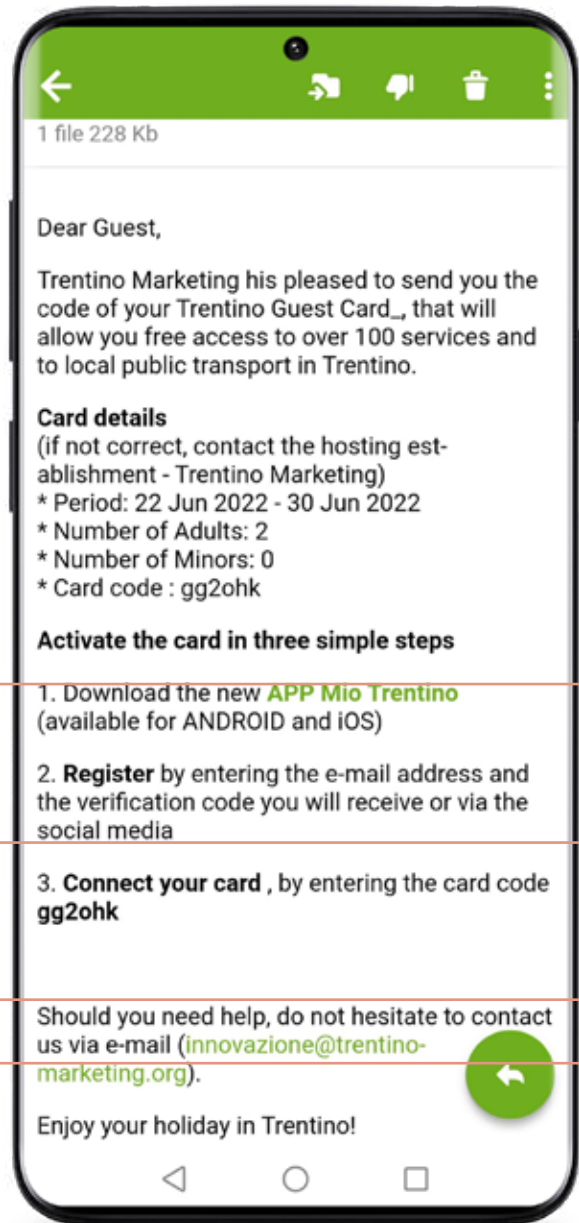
1 file 228 Kb

Dear Guest,

Trentino Marketing his pleased to send you the code of your Trentino Guest Card_, that will allow you free access to over 100 services and to local public transport in Trentino.

**Card details**
(if not correct, contact the hosting establishment - Trentino Marketing)
* Period: 22 Jun 2022 - 30 Jun 2022
* Number of Adults: 2
* Number of Minors: 0
* Card code : gg2ohk

**Activate the card in three simple steps**

1. Download the new APP Mio Trentino (available for ANDROID and iOS)

2. **Register** by entering the e-mail address and the verification code you will receive or via the social media

3. **Connect your card** , by entering the card code **gg2ohk**

Should you need help, do not hesitate to contact us via e-mail (innovazione@trentino-marketing.org).

Enjoy your holiday in Trentino!